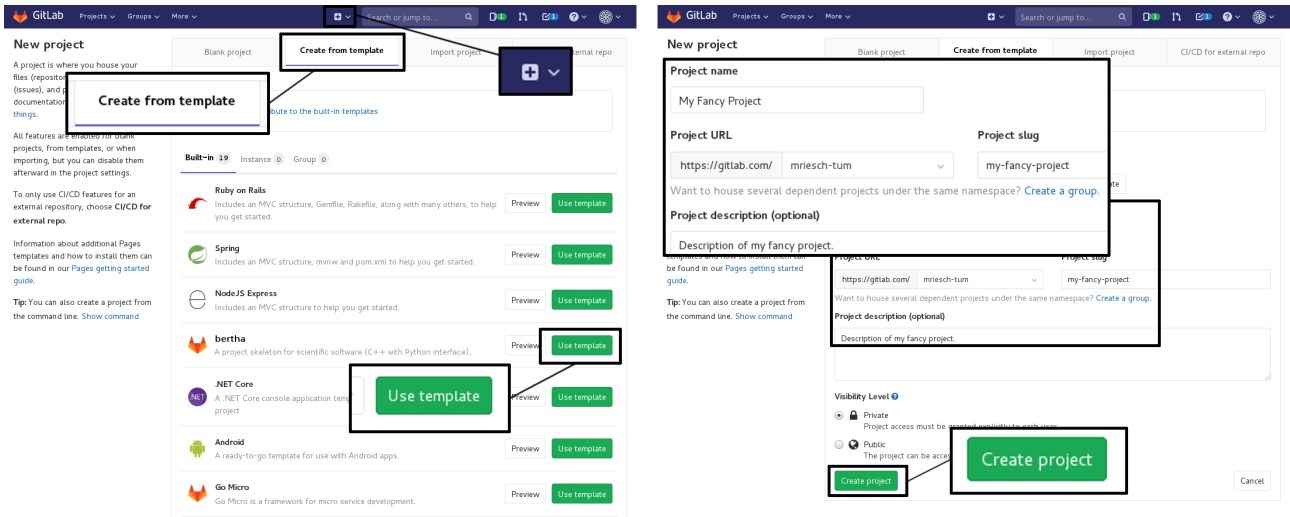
GitLab Projects Groups More Search or jump to... 1 1

New project

A project is where you house your files (repositor (issues), and p documentation things.

Create from template

All features are enabled for blank projects, from templates, or when importing, but you can disable them afterward in the project settings.

To only use CI/CD features for an external repository, choose **CI/CD for external repo**.

Information about additional Pages templates and how to install them can be found in our Pages getting started guide.

**Tip:** You can also create a project from the command line. Show command

Blank project | Create from template | Import project | External repo

ibute to the built-in templates

Built-in 19 | Instance 0 | Group 0

Ruby on Rails
Includes an MVC structure, Gemfile, Rakefile, along with many others, to help you get started.
Preview | Use template

Spring
Includes an MVC structure, mvnw and pom.xml to help you get started.
Preview | Use template

NodeJS Express
Includes an MVC structure to help you get started.
Preview | Use template

bertha
A project skeleton for scientific software (C++ with Python interface).
Preview | Use template

.NET Core
A .NET Core console application temp project
Use template
Use template

Android
A ready-to-go template for use with Android apps.
Preview | Use template

Go Micro
Go Micro is a framework for micro service development.
Preview | Use template

GitLab Projects Groups More Search or jump to... 1 1

New project

Blank project | Create from template | Import project | CI/CD for external repo

Project name
My Fancy Project

Project URL
https://gitlab.com/ mriesch-tum

Project slug
my-fancy-project

Want to house several dependent projects under the same namespace? Create a group.

Project description (optional)
Description of my fancy project.

Project URL
https://gitlab.com/ mriesch-tum
Project slug
my-fancy-project
Want to house several dependent projects under the same namespace? Create a group.
Project description (optional)
Description of my fancy project.

can be found in our Pages getting started guide.

**Tip:** You can also create a project from the command line. Show command

Visibility Level
Private
Project access must be granted explicitly to each user.
Public
The project can be acce

Create project
Create project
Cancel